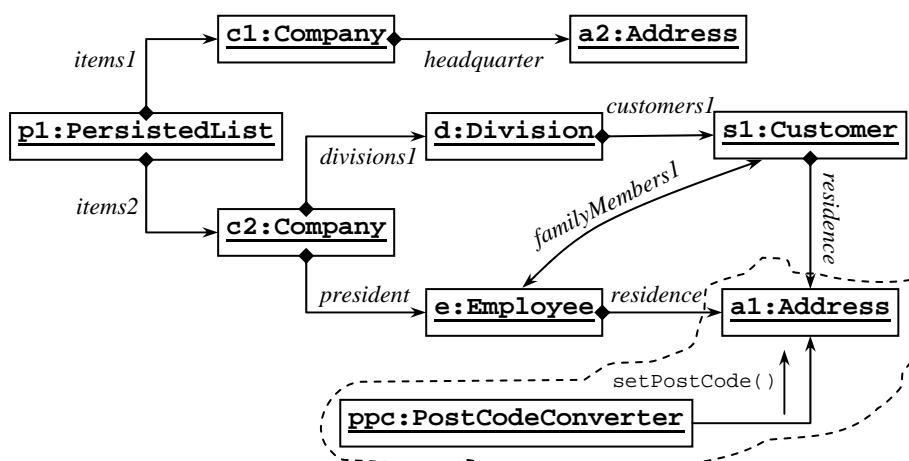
c1:Company
a2:Address
items1
headquarter
p1:PersistedList
d:Division
customers1
s1:Customer
divisions1
items2
c2:Company
familyMembers1
residence
president
e:Employee
residence
a1:Address
setPostCode()
ppc:PostCodeConverter